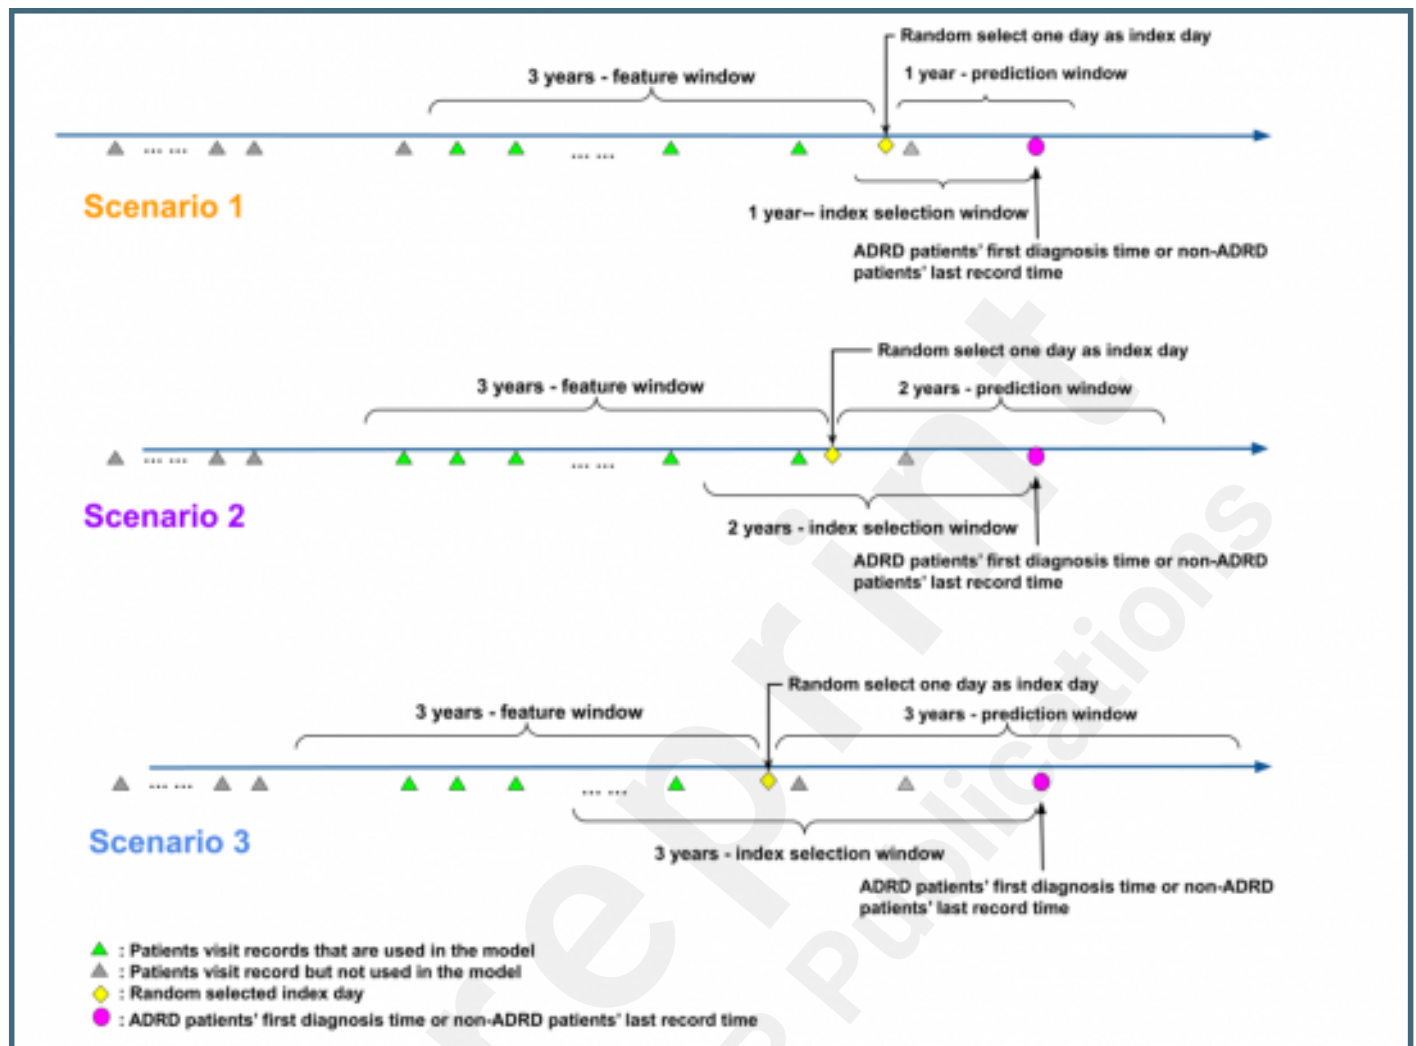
Random select one day as index day

3 years - feature window

1 year - prediction window

...... ......

Scenario 1

1 year-- index selection window

ADRD patients' first diagnosis time or non-ADRD patients' last record time

Random select one day as index day

3 years - feature window

2 years - prediction window

...... ......

Scenario 2

2 years - index selection window

ADRD patients' first diagnosis time or non-ADRD patients' last record time

Random select one day as index day

3 years - feature window

3 years - prediction window

...... ......

Scenario 3

3 years - index selection window

ADRD patients' first diagnosis time or non-ADRD patients' last record time

: Patients visit records that are used in the model
: Patients visit record but not used in the model
: Random selected index day
: ADRD patients' first diagnosis time or non-ADRD patients' last record time

Preprint
JMIR Publications